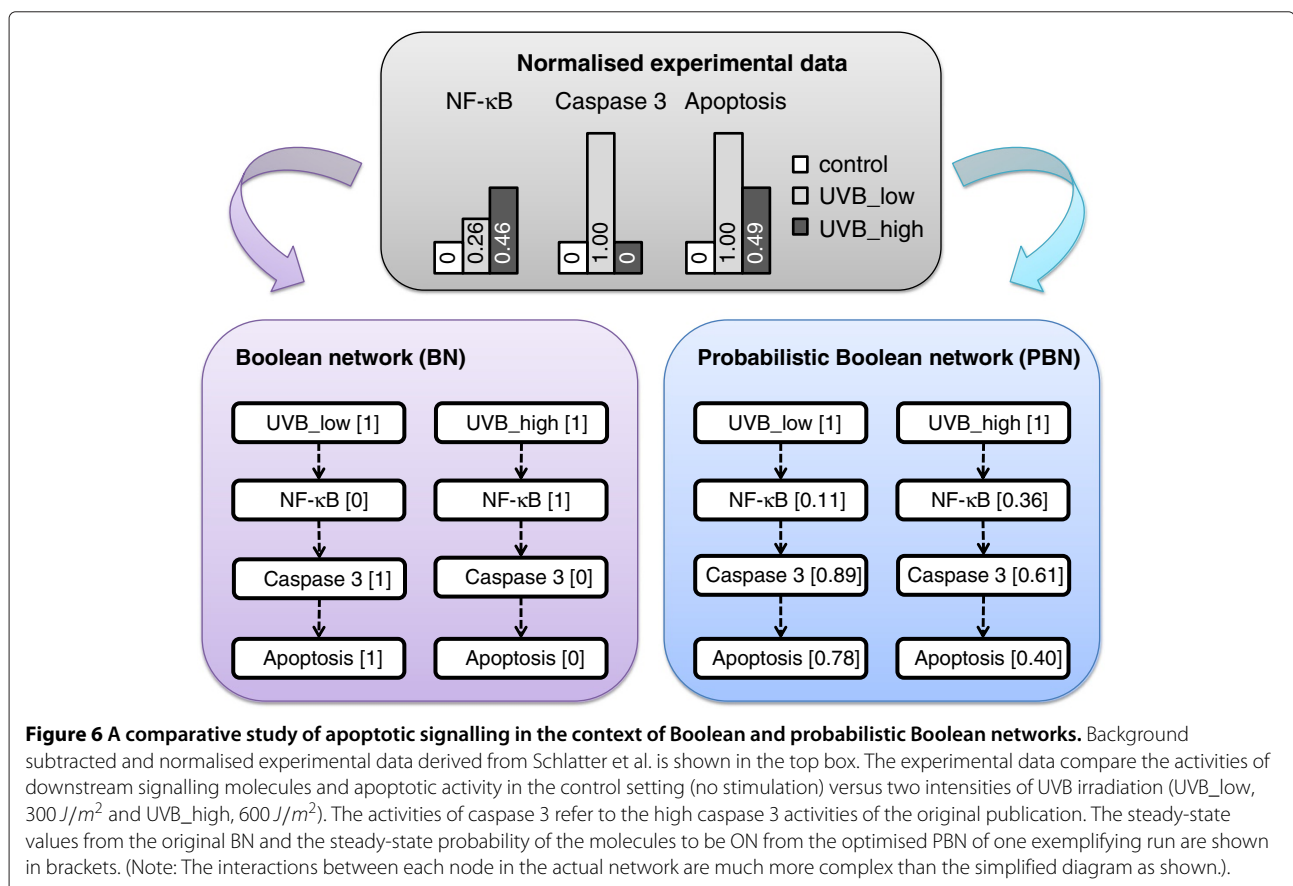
Normalised experimental data

NF-κB Caspase 3 Apoptosis

0 0.26 0.46

0 1.00 0

0 1.00 0.49

control
UVB_low
UVB_high

Boolean network (BN)

UVB_low [1]
NF-κB [0]
Caspase 3 [1]
Apoptosis [1]

UVB_high [1]
NF-κB [1]
Caspase 3 [0]
Apoptosis [0]

Probabilistic Boolean network (PBN)

UVB_low [1]
NF-κB [0.11]
Caspase 3 [0.89]
Apoptosis [0.78]

UVB_high [1]
NF-κB [0.36]
Caspase 3 [0.61]
Apoptosis [0.40]

**Figure 6 A comparative study of apoptotic signalling in the context of Boolean and probabilistic Boolean networks.** Background subtracted and normalised experimental data derived from Schlatter et al. is shown in the top box. The experimental data compare the activities of downstream signalling molecules and apoptotic activity in the control setting (no stimulation) versus two intensities of UVB irradiation (UVB_low, 300 $J/m^2$ and UVB_high, 600 $J/m^2$). The activities of caspase 3 refer to the high caspase 3 activities of the original publication. The steady-state values from the original BN and the steady-state probability of the molecules to be ON from the optimised PBN of one exemplifying run are shown in brackets. (Note: The interactions between each node in the actual network are much more complex than the simplified diagram as shown.).